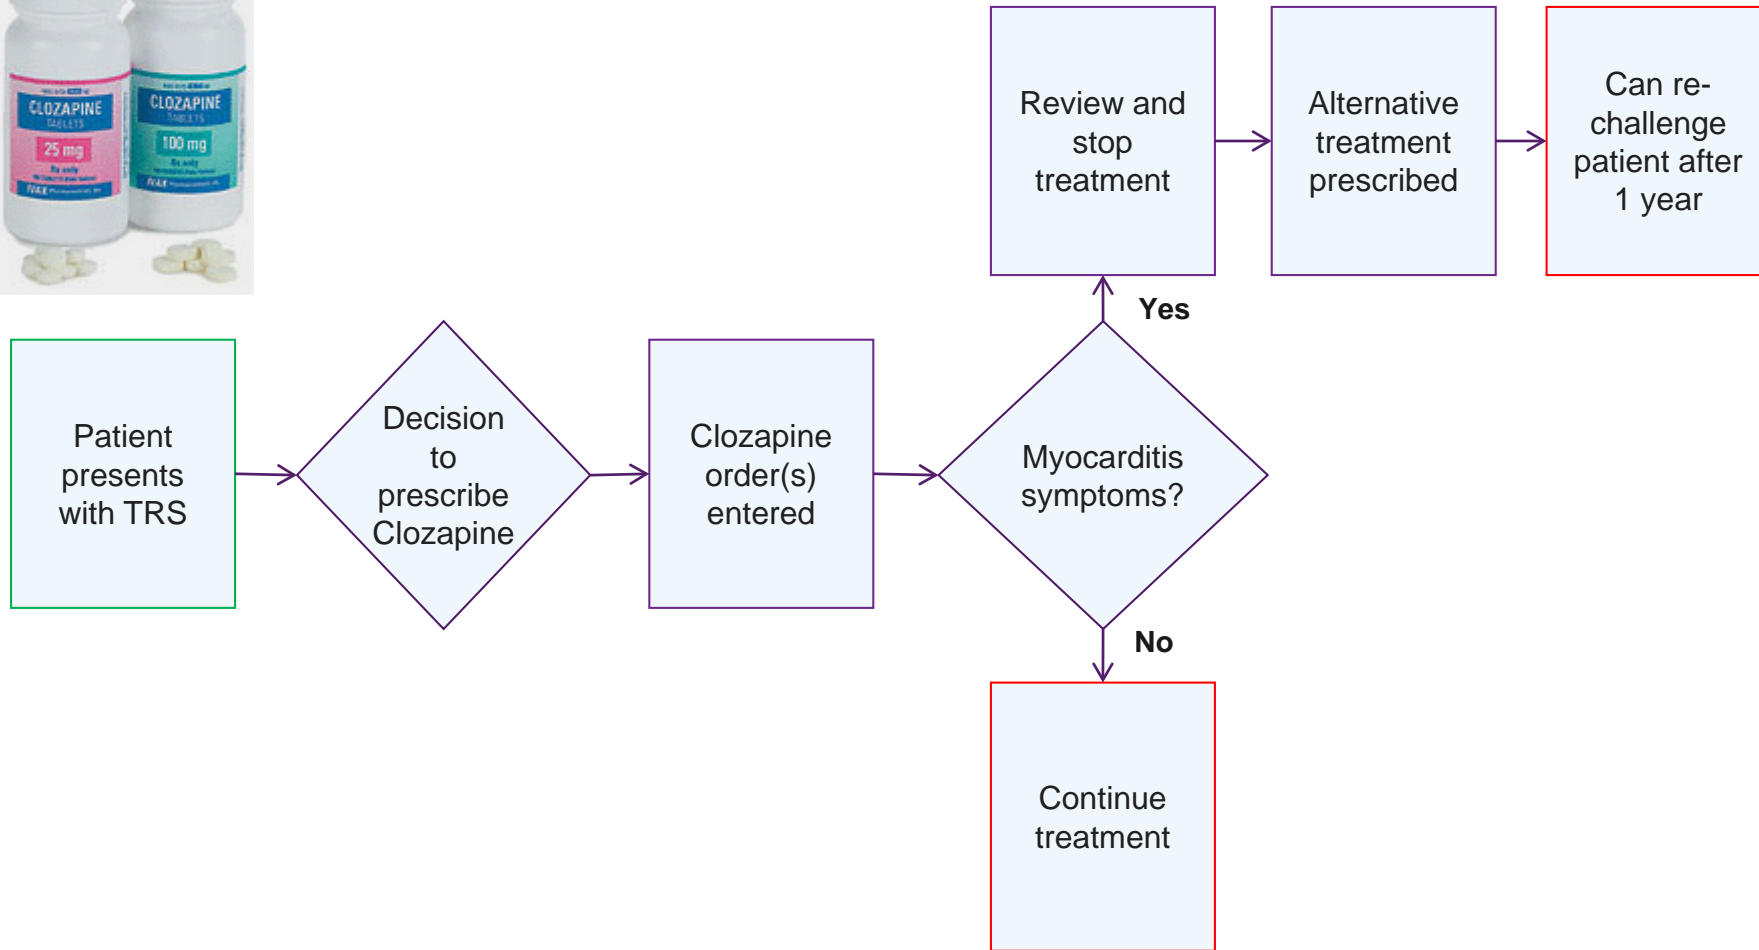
CLOZAPINE
TABLETS
25 mg
Rx only
IVAX

CLOZAPINE
TABLETS
100 mg
Rx only
IVAX

Patient presents with TRS

Decision to prescribe Clozapine

Clozapine order(s) entered

Myocarditis symptoms?

Yes

Review and stop treatment

Alternative treatment prescribed

Can re-challenge patient after 1 year

No

Continue treatment